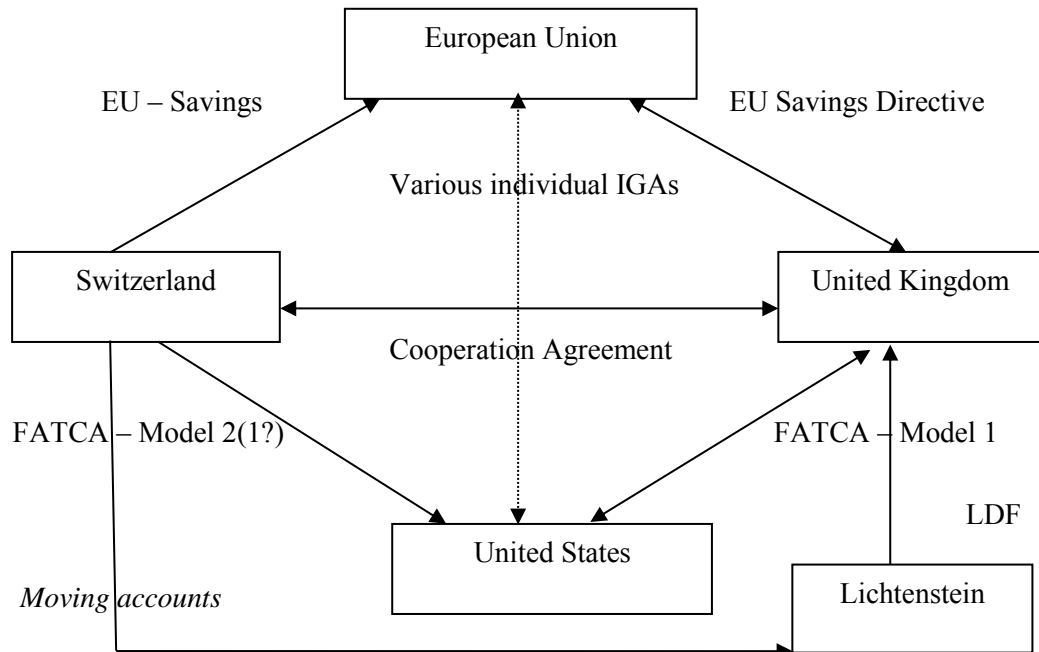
European Union

EU – Savings

EU Savings Directive

Various individual IGAs

Switzerland

United Kingdom

Cooperation Agreement

FATCA – Model 2(1?)

FATCA – Model 1

LDF

United States

*Moving accounts*

Lichtenstein